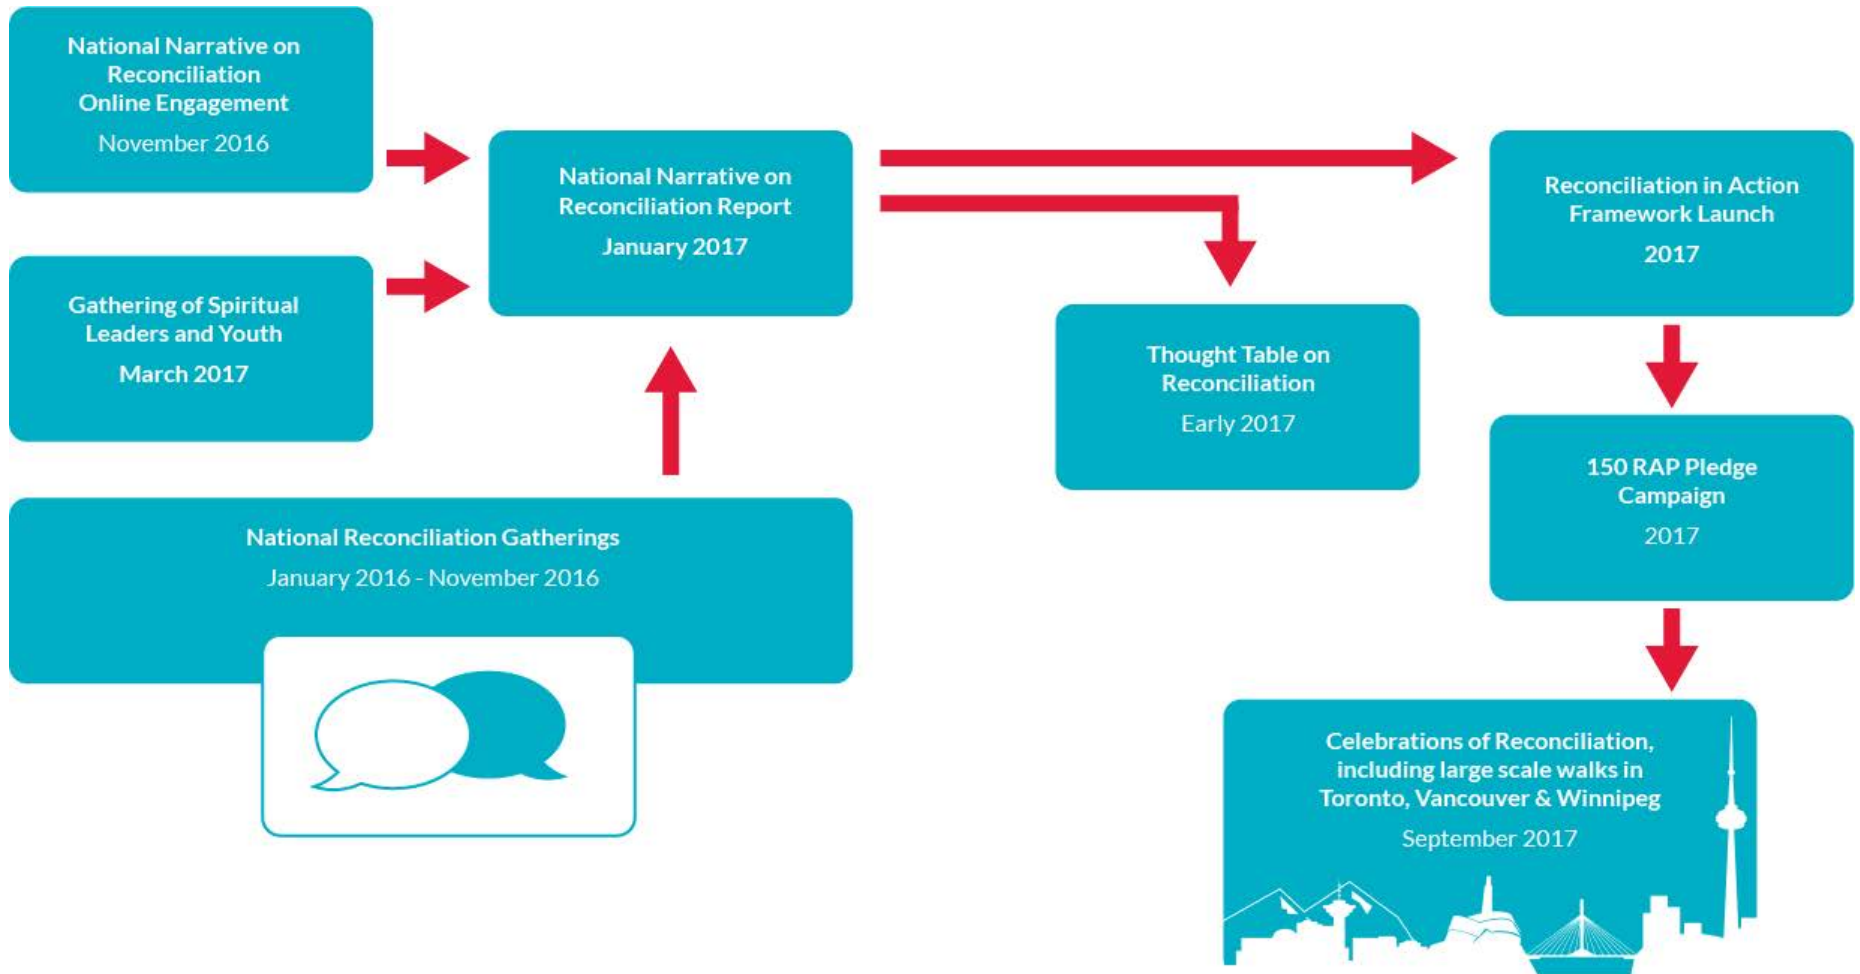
National Narrative on Reconciliation Online Engagement
November 2016

Gathering of Spiritual Leaders and Youth
March 2017

National Narrative on Reconciliation Report
January 2017

National Reconciliation Gatherings
January 2016 - November 2016

Thought Table on Reconciliation
Early 2017

Reconciliation in Action Framework Launch
2017

150 RAP Pledge Campaign
2017

Celebrations of Reconciliation, including large scale walks in Toronto, Vancouver & Winnipeg
September 2017